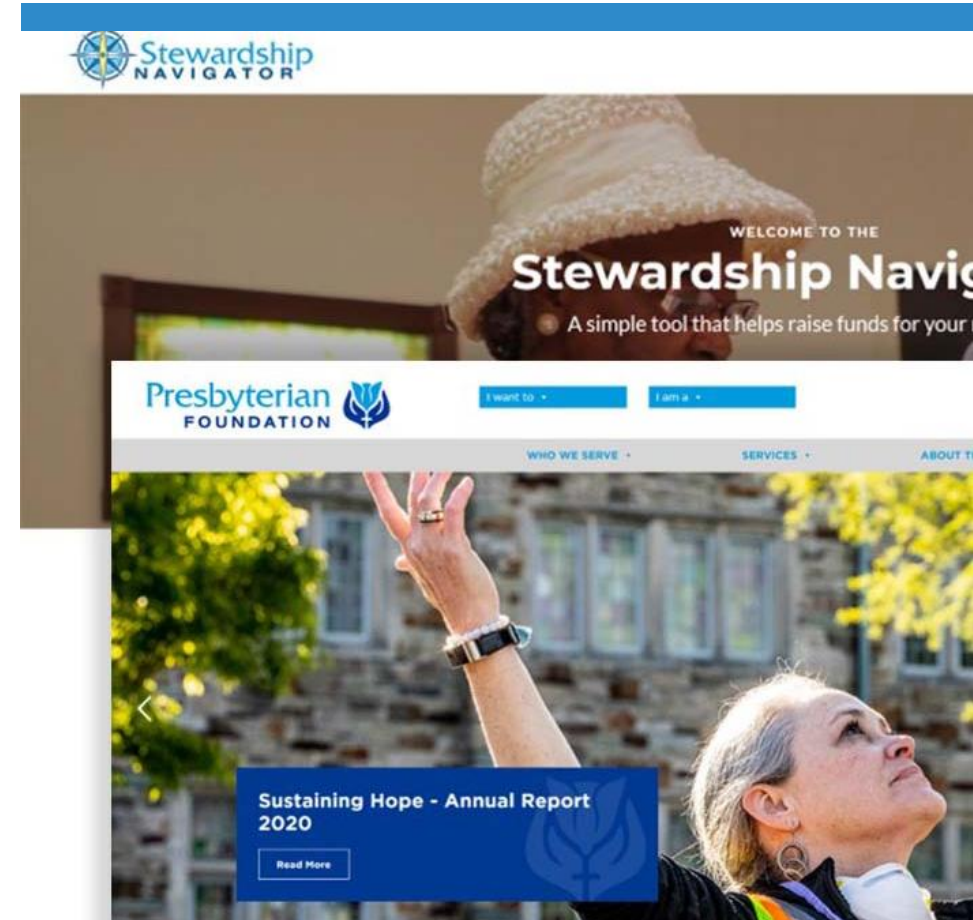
Stewardship NAVIGATOR

WELCOME TO THE

Stewardship Navig

A simple tool that helps raise funds for your

Presbyterian FOUNDATION

I want to

I am a

WHO WE SERVE

SERVICES

ABOUT T

Sustaining Hope - Annual Report 2020

Read More